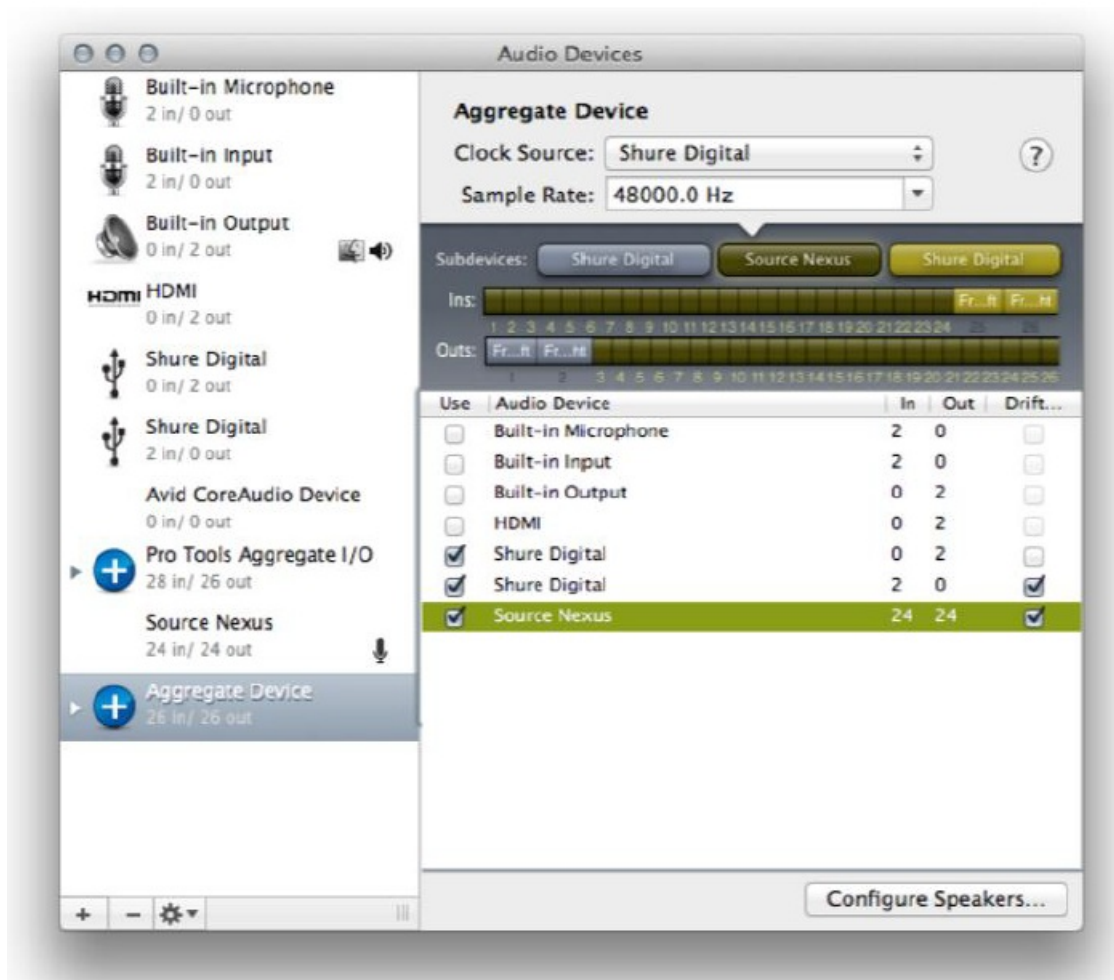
Audio Devices

Built-in Microphone
2 in/ 0 out

Built-in Input
2 in/ 0 out

Built-in Output
0 in/ 2 out

HDMI HDMI
0 in/ 2 out

Shure Digital
0 in/ 2 out

Shure Digital
2 in/ 0 out

Avid CoreAudio Device
0 in/ 0 out

Pro Tools Aggregate I/O
28 in/ 26 out

Source Nexus
24 in/ 24 out

Aggregate Device
26 in/ 26 out

Aggregate Device

Clock Source: Shure Digital

Sample Rate: 48000.0 Hz

?

Subdevices: Shure Digital Source Nexus Shure Digital

Ins: Fr...ft Fr...ht

1 2 3 4 5 6 7 8 9 10 11 12 13 14 15 16 17 18 19 20 21 22 23 24 25 26

Outs: Fr...ft Fr...ht

1 2 3 4 5 6 7 8 9 10 11 12 13 14 15 16 17 18 19 20 21 22 23 24 25 26

| Use | Audio Device | In | Out | Drift... |
|---|---|---|---|---|
| ☐ | Built-in Microphone | 2 | 0 | ☐ |
| ☐ | Built-in Input | 2 | 0 | ☐ |
| ☐ | Built-in Output | 0 | 2 | ☐ |
| ☐ | HDMI | 0 | 2 | ☐ |
| ☑ | Shure Digital | 0 | 2 | ☐ |
| ☑ | Shure Digital | 2 | 0 | ☑ |
| ☑ | Source Nexus | 24 | 24 | ☑ |

+ −

Configure Speakers...